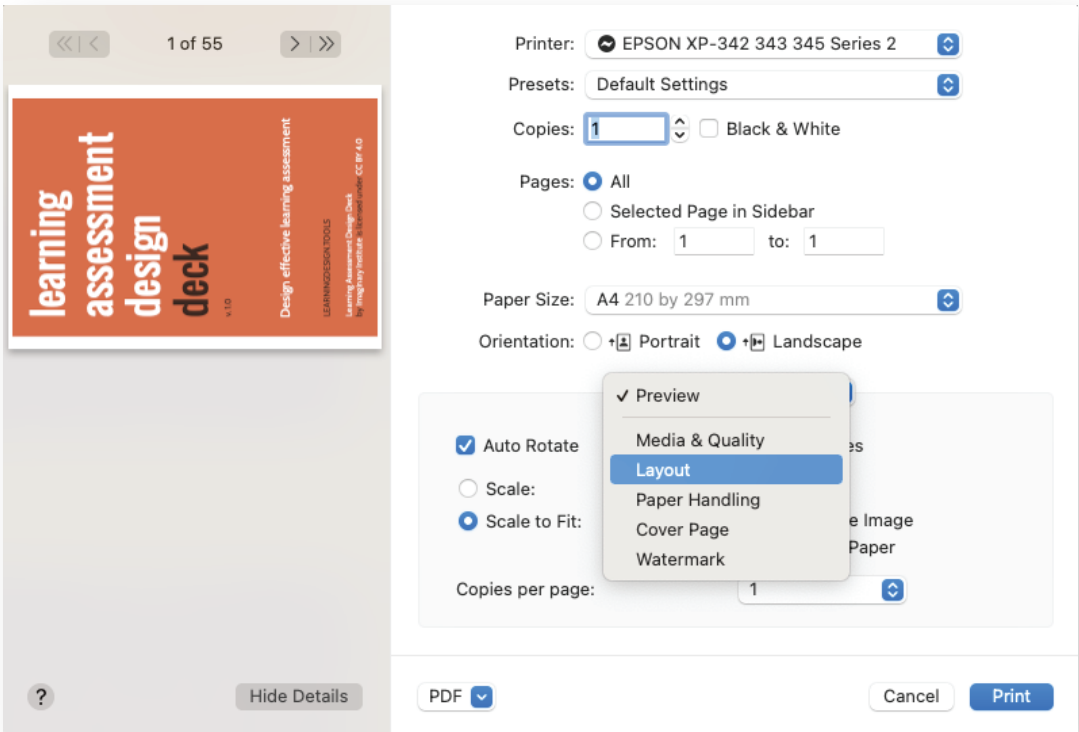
1 of 55

learning assessment design deck

v.1.0

Design effective learning assessment

LEARNINGDESIGN.TOOLS

Learning Assessment Design Deck by Imaginary Institute is licensed under CC BY 4.0

Printer: EPSON XP-342 343 345 Series 2

Presets: Default Settings

Copies: 1 Black & White

Pages: All

Selected Page in Sidebar

From: 1 to: 1

Paper Size: A4 210 by 297 mm

Orientation: Portrait Landscape

✓ Preview

Media & Quality

Layout

Paper Handling

Cover Page

Watermark

Auto Rotate

es

Scale:

Scale to Fit:

e Image

Paper

Copies per page: 1

?

Hide Details

PDF

Cancel

Print